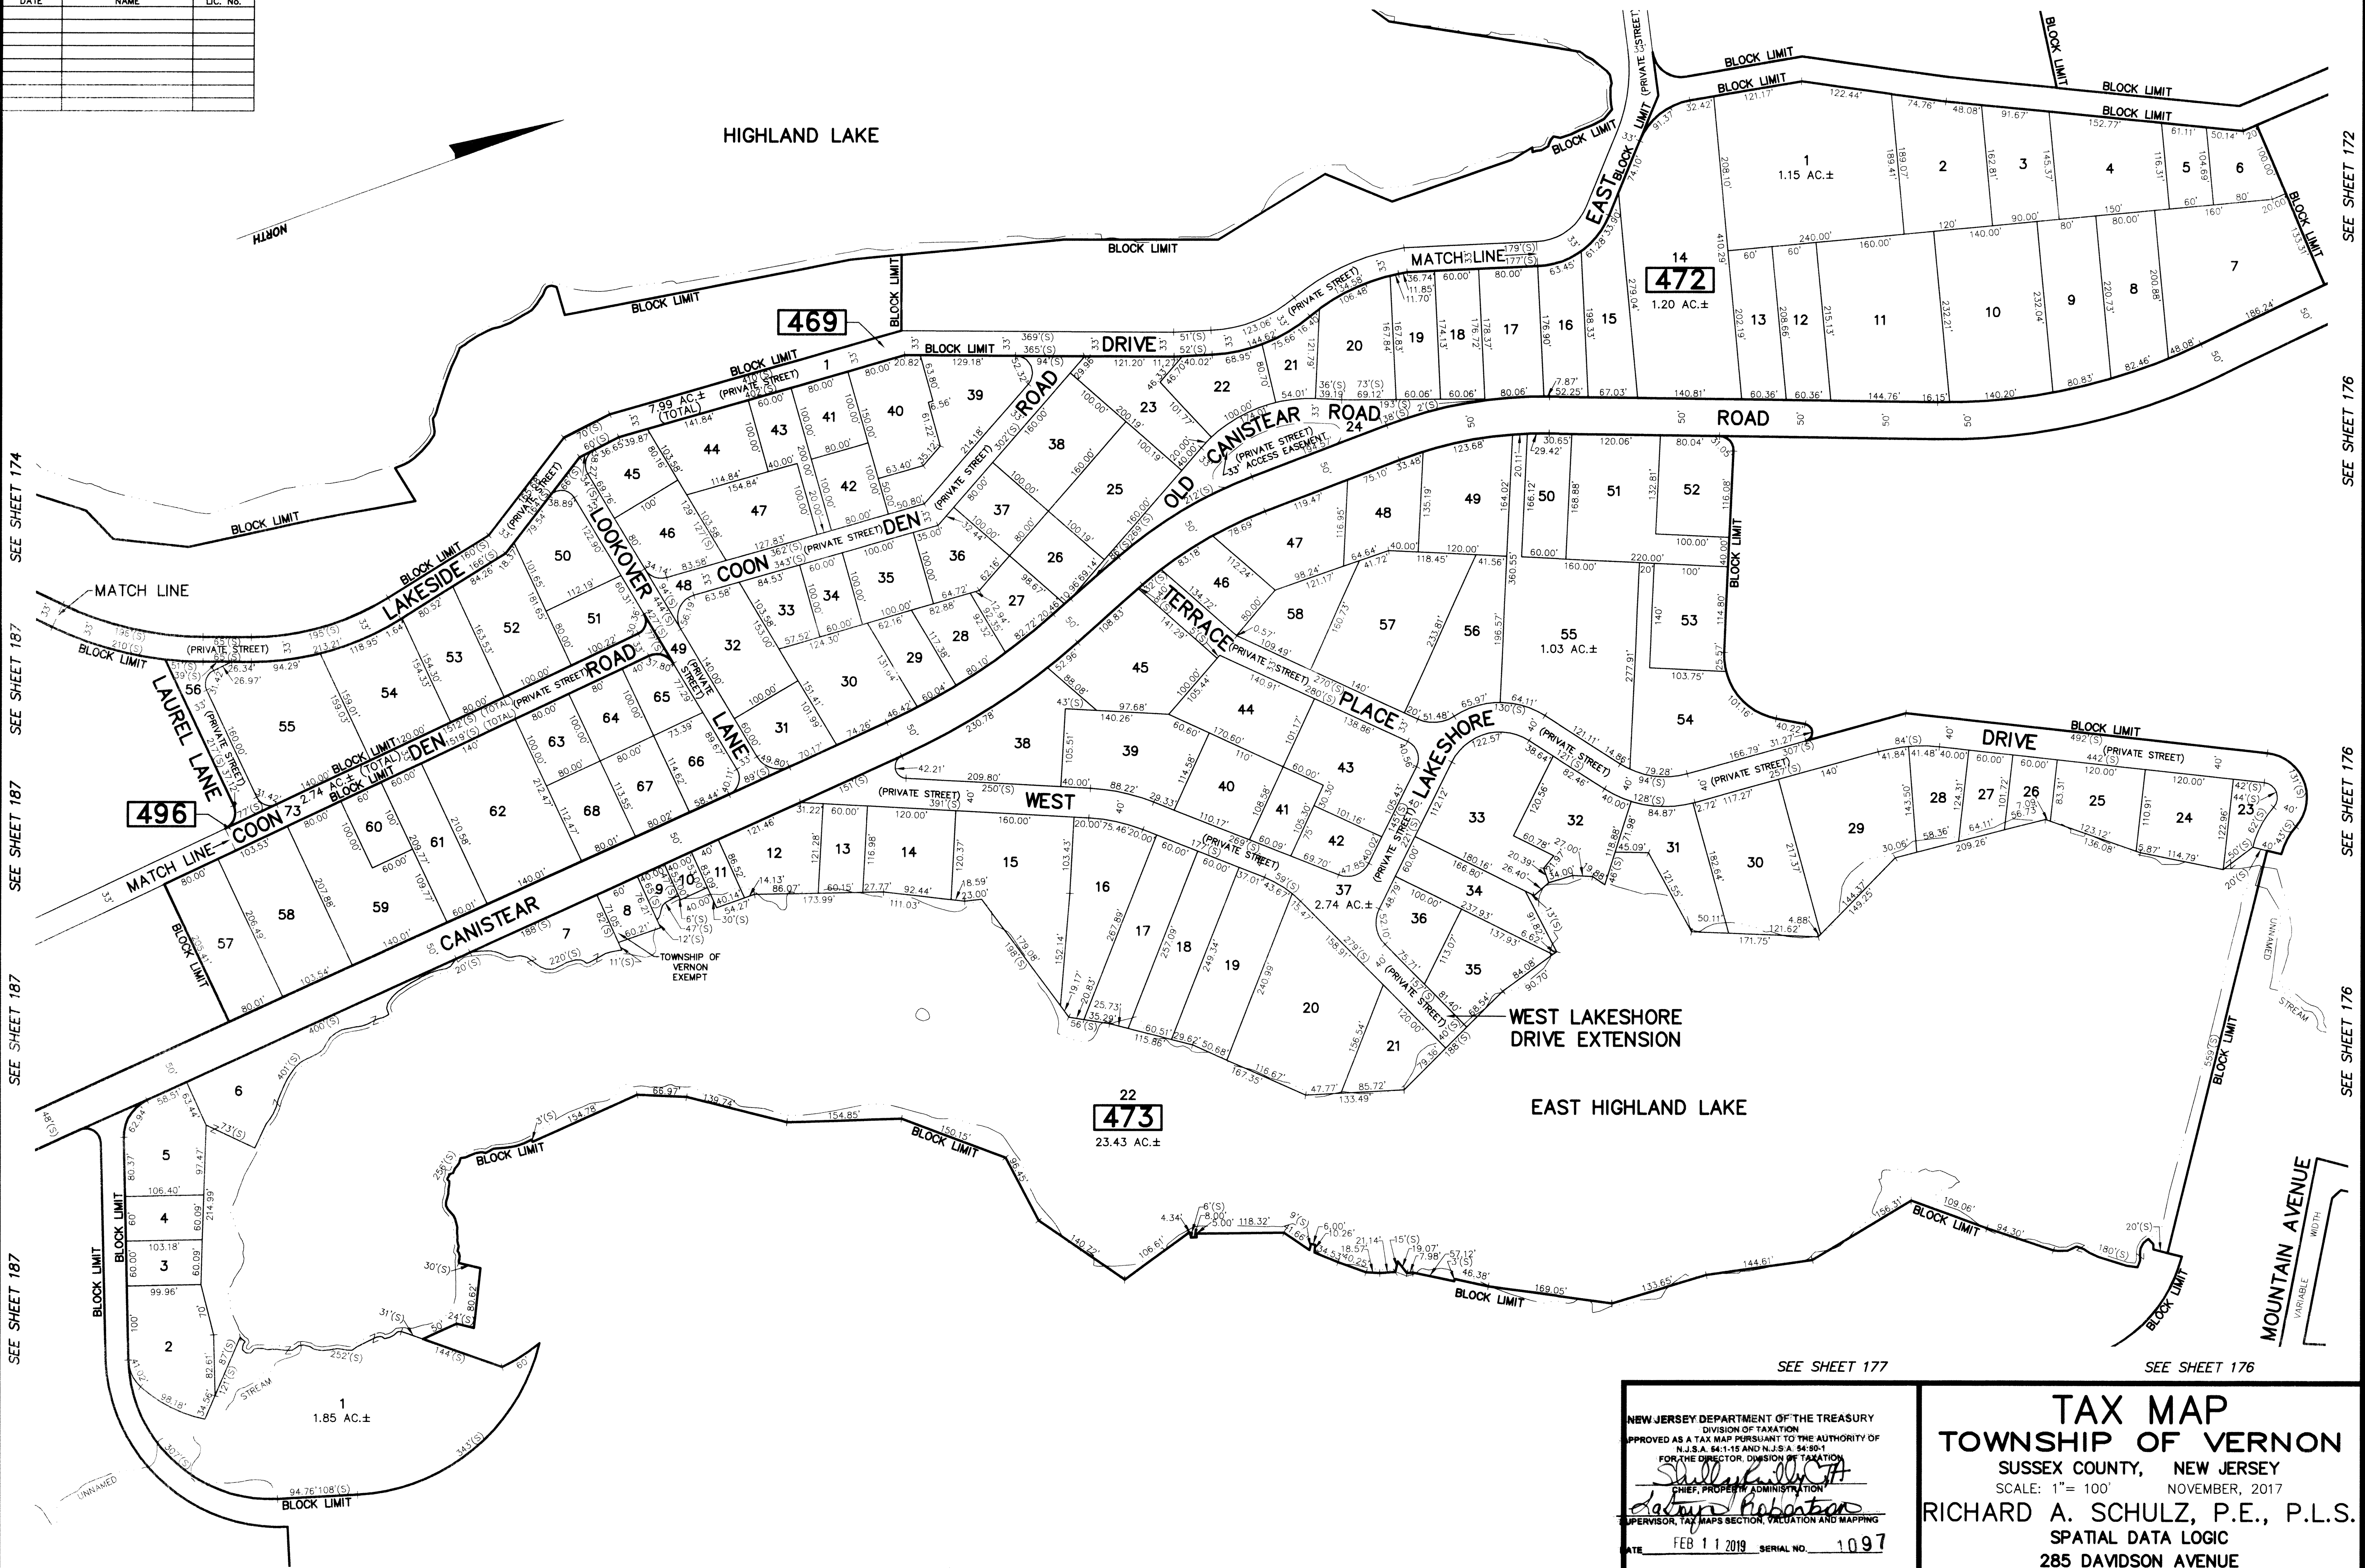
| DATE | NAME | LIC. No. |
|---|---|---|
| | | |
| | | |
| | | |
| | | |
| | | |
| | | |
| | | |

HIGHLAND LAKE

NORTH

BLOCK LIMIT

469

472
14
1.20 AC.±

1
1.15 AC.±

473
22
23.43 AC.±

496

1
1.85 AC.±

55
1.03 AC.±

37
2.74 AC.±

7.99 AC.± (TOTAL)

2.74 AC.± (TOTAL)

EAST DRIVE

DRIVE

ROAD

OLD CANISTEAR ROAD

CANISTEAR

LAKESIDE

LOOKOVER LANE

COON DEN

COON DEN ROAD

LAUREL LANE

TERRACE PLACE

WEST LAKESHORE DRIVE

(PRIVATE STREET)

33' ACCESS EASEMENT

MATCH LINE

TOWNSHIP OF VERNON EXEMPT

WEST LAKESHORE DRIVE EXTENSION

EAST HIGHLAND LAKE

STREAM

UNNAMED

MOUNTAIN AVENUE

VARIABLE WIDTH

SEE SHEET 172

SEE SHEET 176

SEE SHEET 176

SEE SHEET 176

SEE SHEET 174

SEE SHEET 187

SEE SHEET 187

SEE SHEET 187

SEE SHEET 187

SEE SHEET 187

SEE SHEET 177

SEE SHEET 176

NEW JERSEY DEPARTMENT OF THE TREASURY
DIVISION OF TAXATION
APPROVED AS A TAX MAP PURSUANT TO THE AUTHORITY OF N.J.S.A. 54:1-15 AND N.J.S.A. 54:50-1
FOR THE DIRECTOR, DIVISION OF TAXATION
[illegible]
CHIEF, PROPERTY ADMINISTRATION
LaTonya Robertson
SUPERVISOR, TAX MAPS SECTION, VALUATION AND MAPPING
DATE FEB 1 1 2019 SERIAL NO. 1097

TAX MAP
TOWNSHIP OF VERNON
SUSSEX COUNTY, NEW JERSEY
SCALE: 1"= 100' NOVEMBER, 2017
RICHARD A. SCHULZ, P.E., P.L.S.
SPATIAL DATA LOGIC
285 DAVIDSON AVENUE